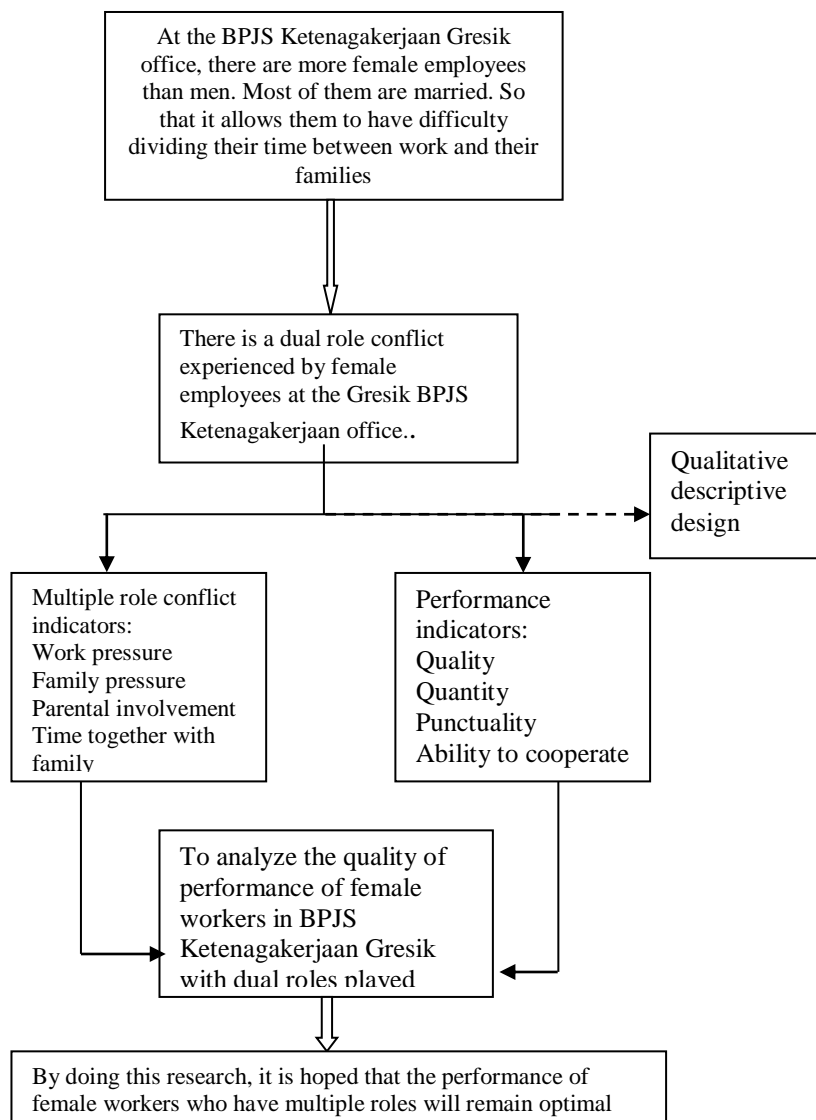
At the BPJS Ketenagakerjaan Gresik office, there are more female employees than men. Most of them are married. So that it allows them to have difficulty dividing their time between work and their families

There is a dual role conflict experienced by female employees at the Gresik BPJS Ketenagakerjaan office..

Qualitative descriptive design

Multiple role conflict indicators:
Work pressure
Family pressure
Parental involvement
Time together with family

Performance indicators:
Quality
Quantity
Punctuality
Ability to cooperate

To analyze the quality of performance of female workers in BPJS Ketenagakerjaan Gresik with dual roles played

By doing this research, it is hoped that the performance of female workers who have multiple roles will remain optimal